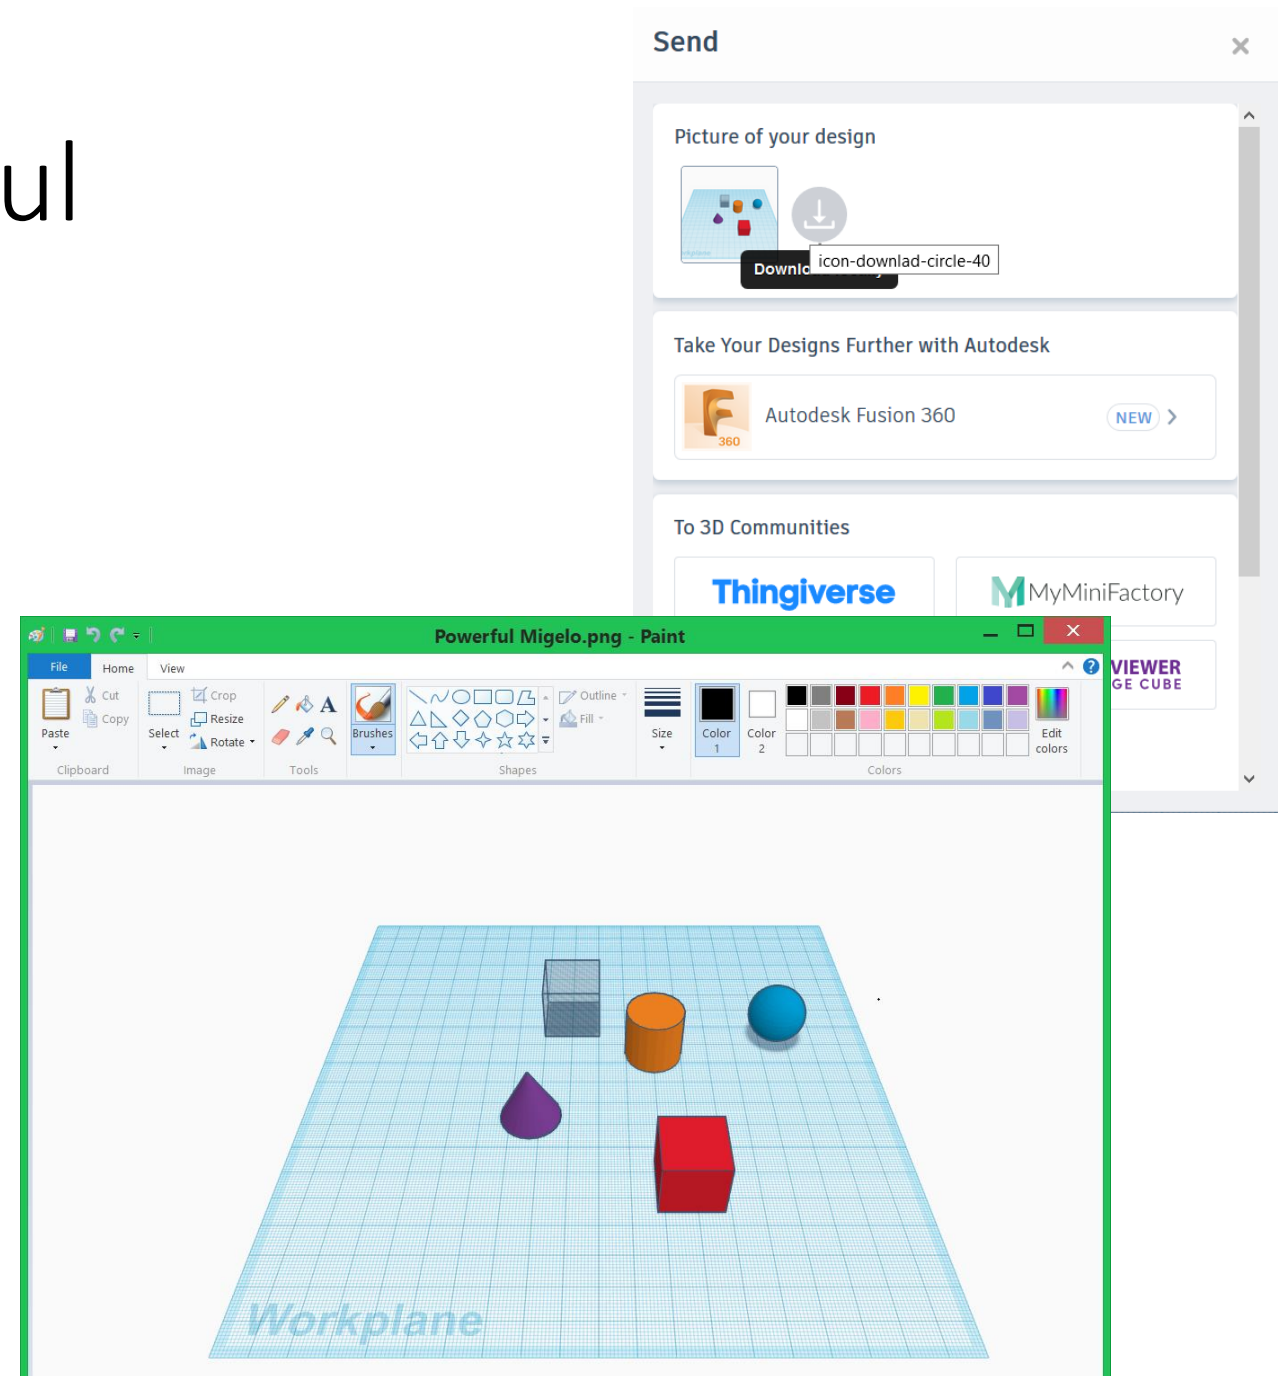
ul

Send

Picture of your design

Downlo

icon-downlad-circle-40

Take Your Designs Further with Autodesk

Autodesk Fusion 360

NEW

To 3D Communities

Thingiverse

MyMiniFactory

VIEWER
GE CUBE

Powerful Migelo.png - Paint

File
Home
View

Paste
Cut
Copy
Select
Crop
Resize
Rotate
Brushes
Outline
Fill
Size
Color 1
Color 2
Edit colors

Clipboard
Image
Tools
Shapes
Colors

Workplane